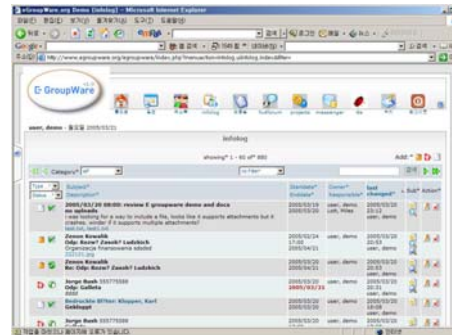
eGroupWare Demo [infolog] - Microsoft Internet Explorer

eGroupWare

user, demo 2005/03/21

infolog

showing 1 - 60 of 880

Add

Category all

no Filter

Type Status | Subject Description | Startdate Enddate | Owner Responsible | last changed | Sub | Action

2005/03/20 08:00: review E groupware demo and docs no uploads
I was looking for a way to include a file, looks like it supports attachments but it crashes. wonder if it supports multiple attachments?
test.txt, test1.txt | 2005/03/19 2005/03/20 | user, demo Loth, Miles | 2005/03/20 23:13 user, demo

Zenon Kowalik
Odp: Rozw? Zasob? Ludzkich
Organizacja finansowania szkoleń
202101.jpg | 2005/02/24 17:00 2005/04/21 | user, demo | 2005/03/20 20:53 user, demo

Zenon Kowalik
Re: Odp: Rozw? Zasob? Ludzkich | 2005/02/24 2005/04/21 | user, demo | 2005/03/20 20:53 user, demo

Jorge Bush 555775088
Odp: Galleta
Hola | 2005/03/16 2005/03/20 | user, demo | 2005/03/20 20:36 user, demo

Bedrockite Bfiter: Klopper, Karl
Gekloppt | 2005/03/16 | user, demo | 2005/03/20 20:35 user, demo

Jorge Bush 555775088